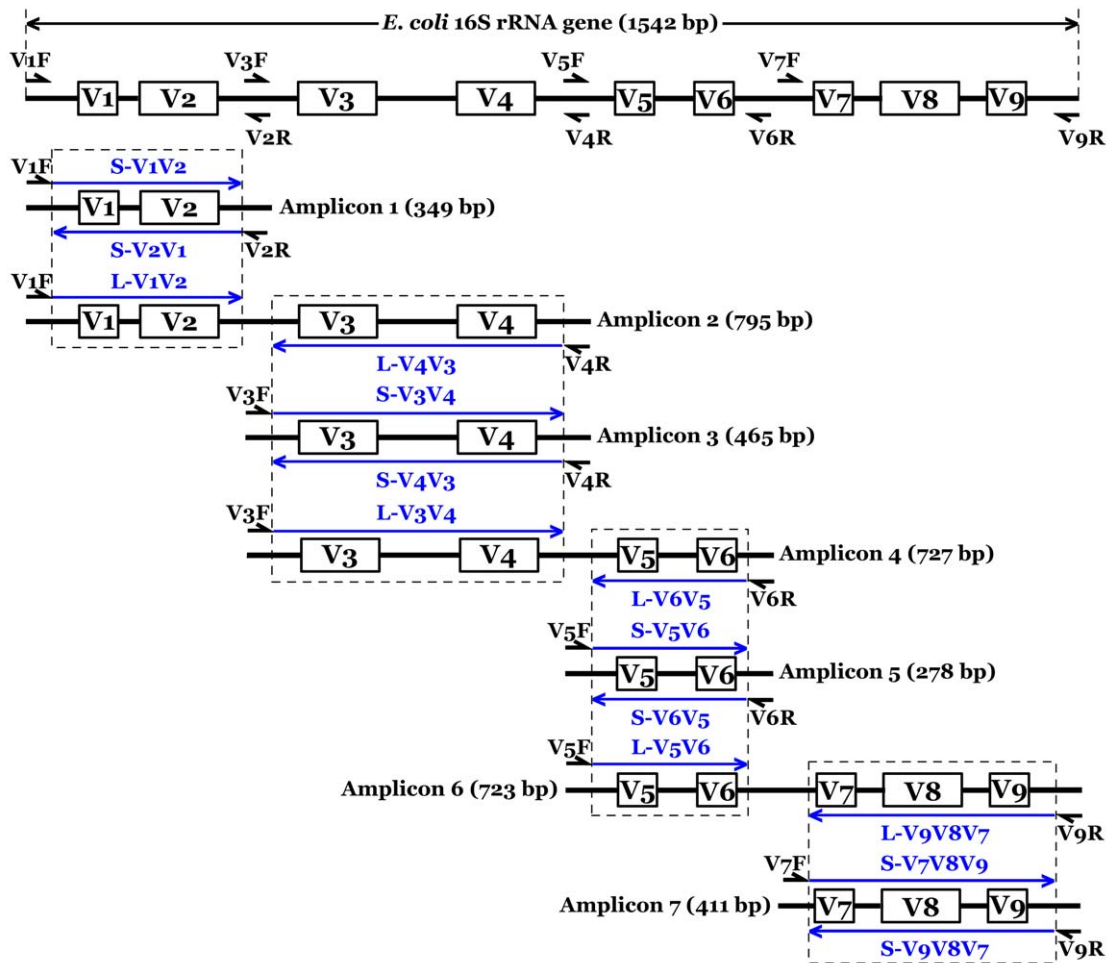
*E. coli* 16S rRNA gene (1542 bp)

V1F V3F V5F V7F

V1 V2 V3 V4 V5 V6 V7 V8 V9

V2R V4R V6R V9R

V1F S-V1V2

V1 V2 Amplicon 1 (349 bp)

S-V2V1 V2R

V1F L-V1V2

V1 V2 V3 V4 Amplicon 2 (795 bp)

L-V4V3 V4R

V3F S-V3V4

V3 V4 Amplicon 3 (465 bp)

S-V4V3 V4R

V3F L-V3V4

V3 V4 V5 V6 Amplicon 4 (727 bp)

L-V6V5 V6R

V5F S-V5V6

V5 V6 Amplicon 5 (278 bp)

S-V6V5 V6R

V5F L-V5V6

Amplicon 6 (723 bp) V5 V6 V7 V8 V9

L-V9V8V7 V9R

V7F S-V7V8V9

Amplicon 7 (411 bp) V7 V8 V9

S-V9V8V7 V9R